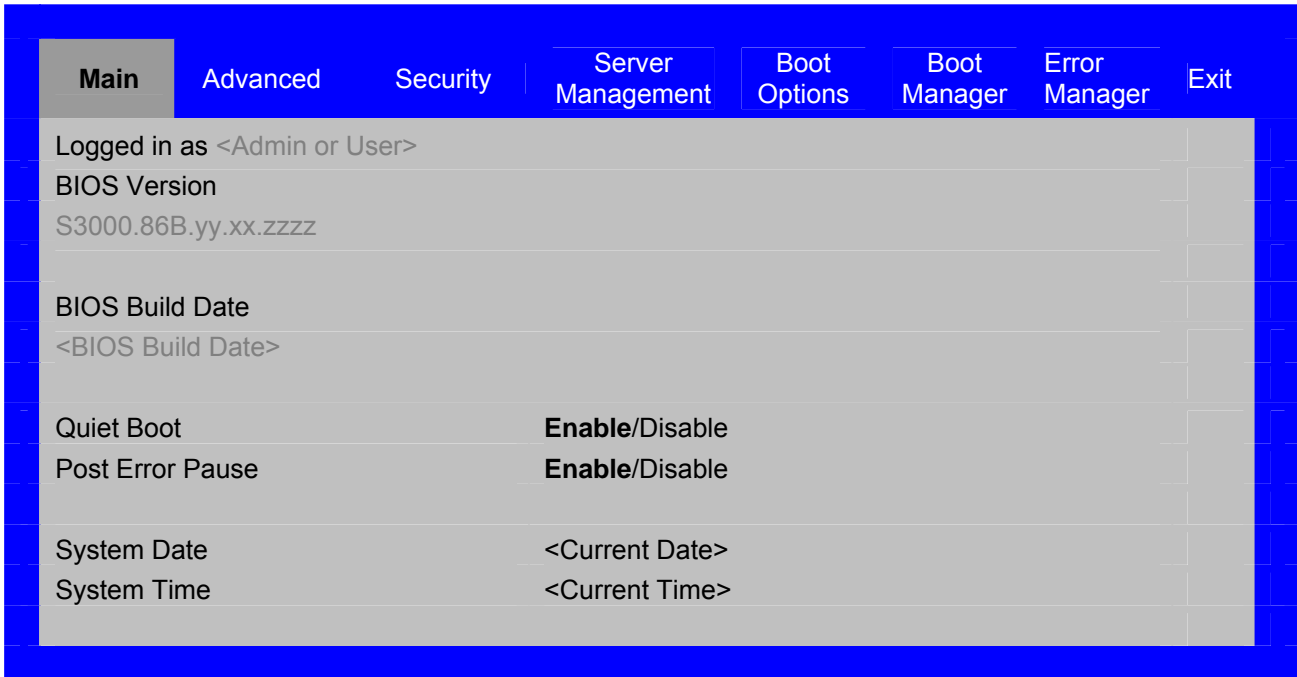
| Main | Advanced | Security | Server Management | Boot Options | Boot Manager | Error Manager | Exit |
|---|---|---|---|---|---|---|---|

Logged in as <Admin or User>
BIOS Version
S3000.86B.yy.xx.zzzz

BIOS Build Date
<BIOS Build Date>

| | |
|---|---|
| Quiet Boot | **Enable**/Disable |
| Post Error Pause | **Enable**/Disable |
| | |
| System Date | <Current Date> |
| System Time | <Current Time> |